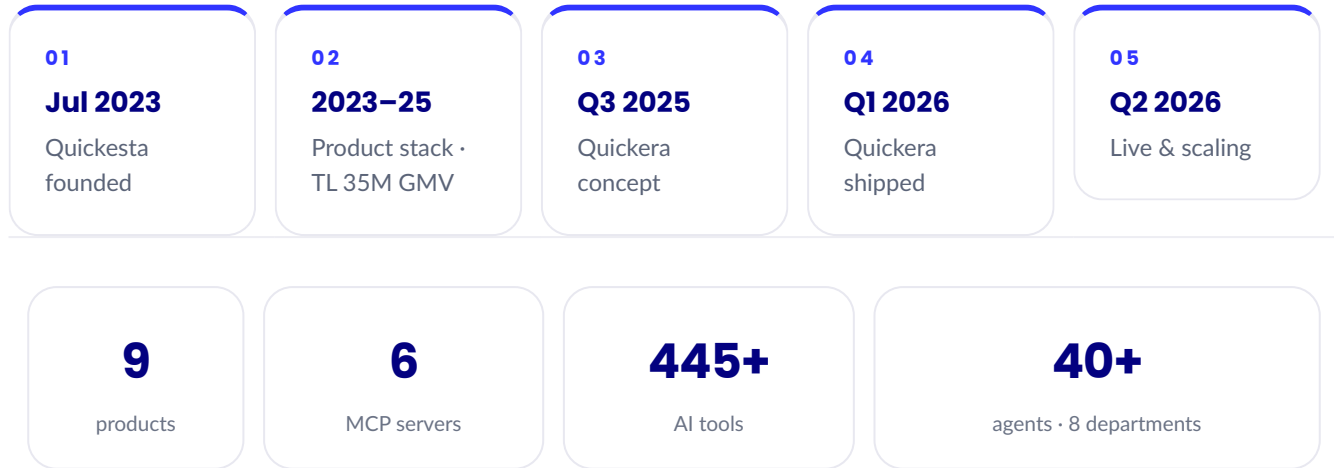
01
Jul 2023
Quickesta founded

02
2023–25
Product stack · TL 35M GMV

03
Q3 2025
Quickera concept

04
Q1 2026
Quickera shipped

05
Q2 2026
Live & scaling

9
products

6
MCP servers

445+
AI tools

40+
agents · 8 departments